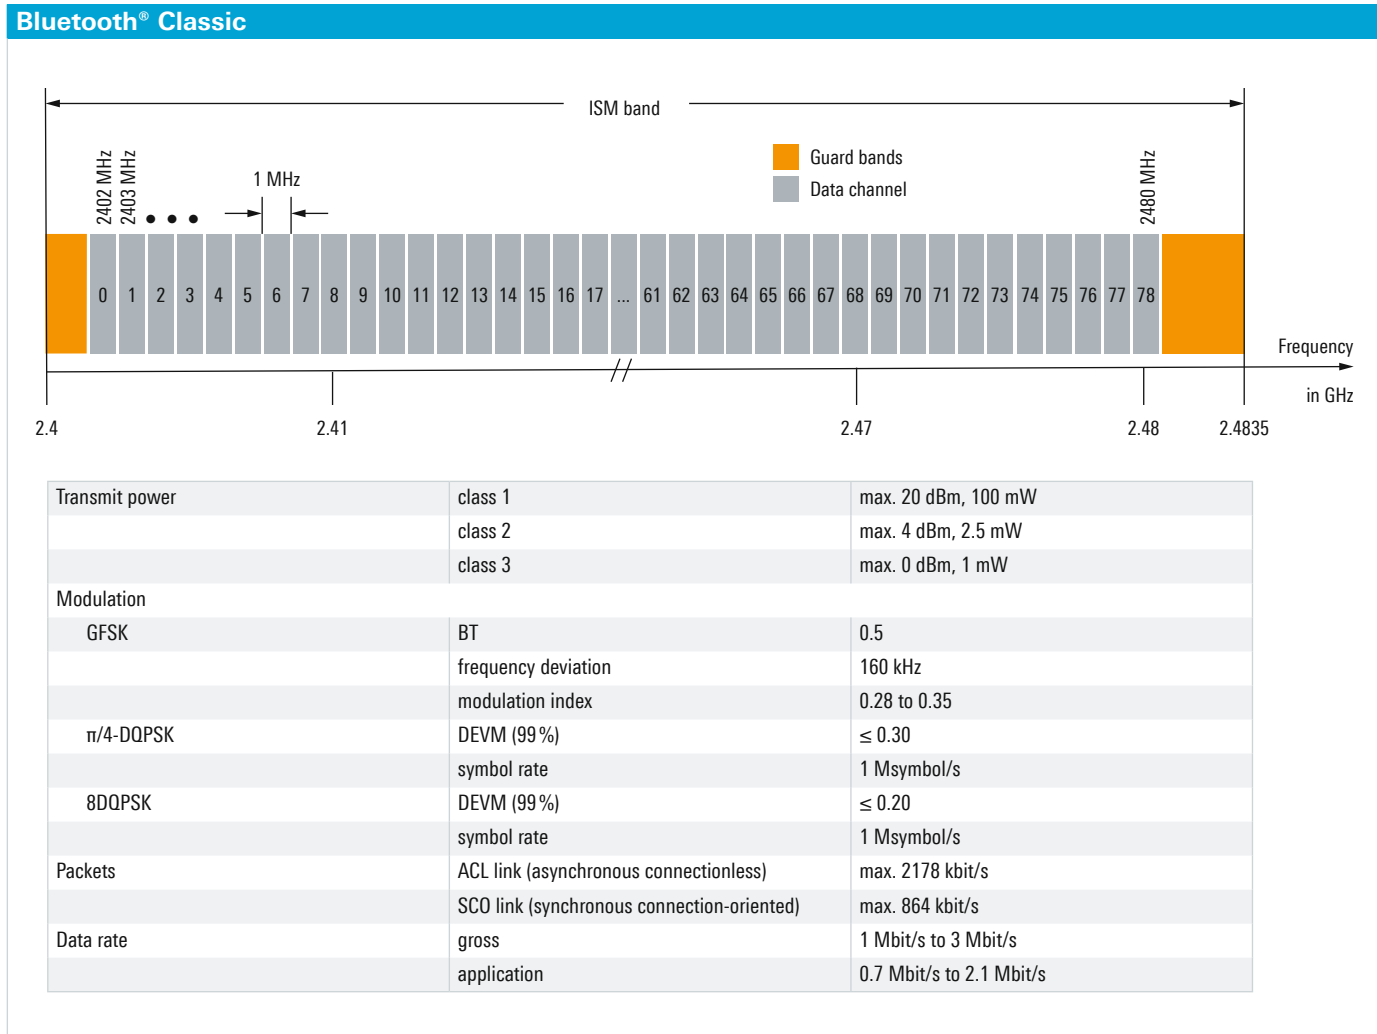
Bluetooth® Classic

ISM band

Guard bands
Data channel

2402 MHz
2403 MHz
• • •
1 MHz
2480 MHz

0 1 2 3 4 5 6 7 8 9 10 11 12 13 14 15 16 17 ... 61 62 63 64 65 66 67 68 69 70 71 72 73 74 75 76 77 78

Frequency
in GHz

2.4
2.41
2.47
2.48
2.4835

| Transmit power | class 1 | max. 20 dBm, 100 mW |
|---|---|---|
| | class 2 | max. 4 dBm, 2.5 mW |
| | class 3 | max. 0 dBm, 1 mW |
| Modulation | | |
| GFSK | BT | 0.5 |
| | frequency deviation | 160 kHz |
| | modulation index | 0.28 to 0.35 |
| π/4-DQPSK | DEVM (99 %) | ≤ 0.30 |
| | symbol rate | 1 Msymbol/s |
| 8DQPSK | DEVM (99 %) | ≤ 0.20 |
| | symbol rate | 1 Msymbol/s |
| Packets | ACL link (asynchronous connectionless) | max. 2178 kbit/s |
| | SCO link (synchronous connection-oriented) | max. 864 kbit/s |
| Data rate | gross | 1 Mbit/s to 3 Mbit/s |
| | application | 0.7 Mbit/s to 2.1 Mbit/s |